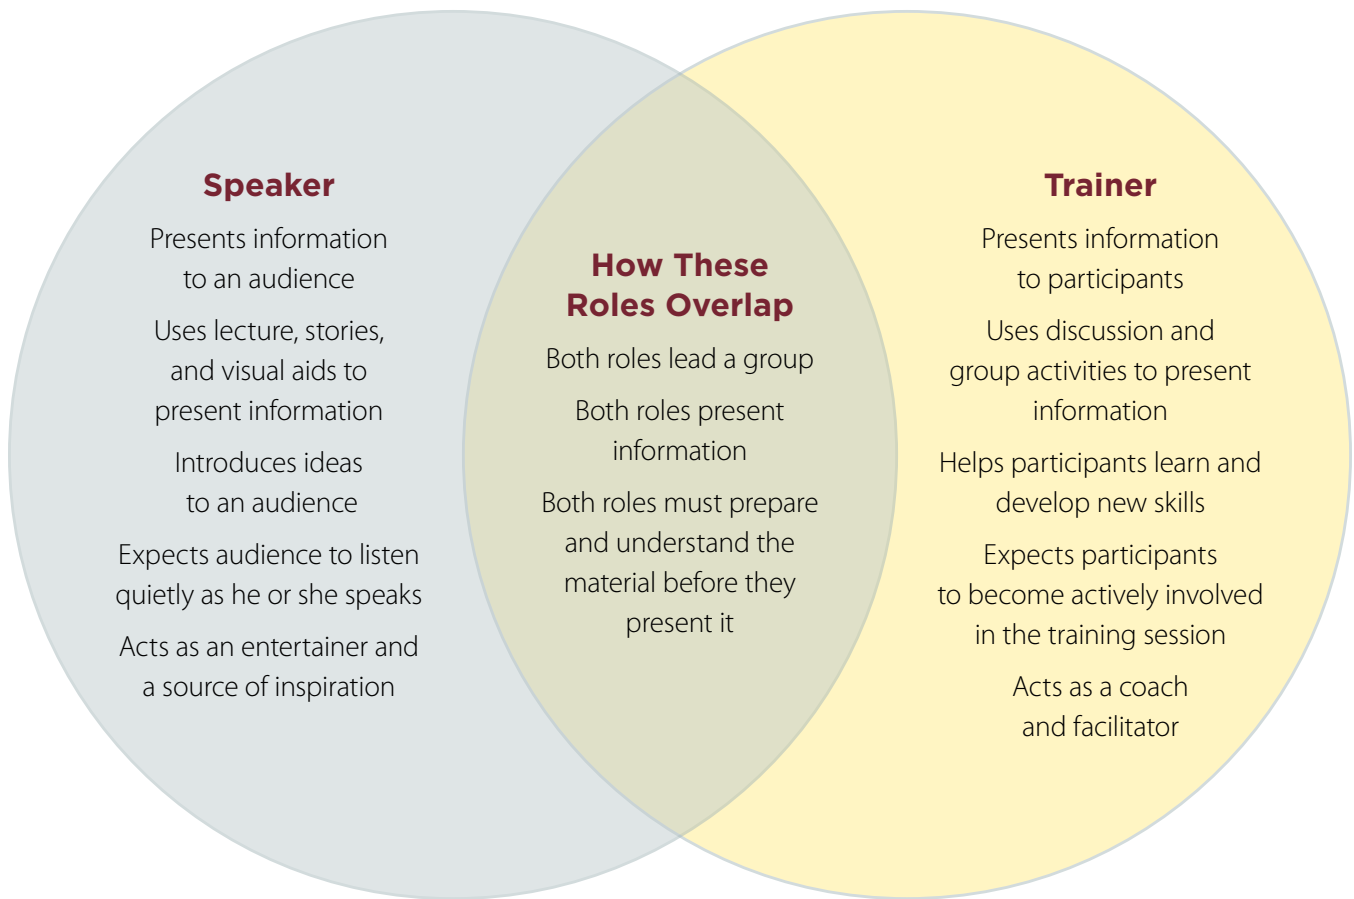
Speaker

Presents information to an audience

Uses lecture, stories, and visual aids to present information

Introduces ideas to an audience

Expects audience to listen quietly as he or she speaks

Acts as an entertainer and a source of inspiration

How These Roles Overlap

Both roles lead a group

Both roles present information

Both roles must prepare and understand the material before they present it

Trainer

Presents information to participants

Uses discussion and group activities to present information

Helps participants learn and develop new skills

Expects participants to become actively involved in the training session

Acts as a coach and facilitator